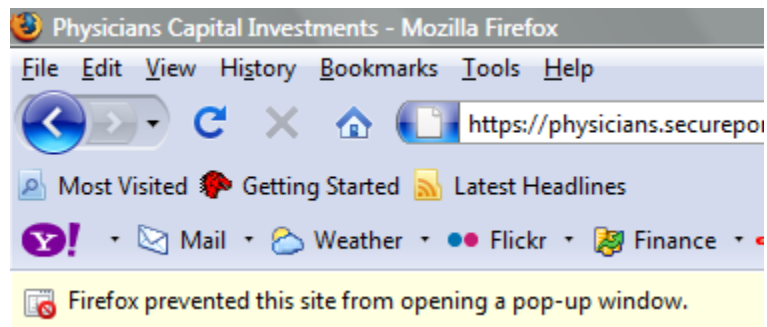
Physicians Capital Investments - Mozilla Firefox

File Edit View History Bookmarks Tools Help

https://physicians.securepor

Most Visited Getting Started Latest Headlines

Y! Mail Weather Flickr Finance

Firefox prevented this site from opening a pop-up window.